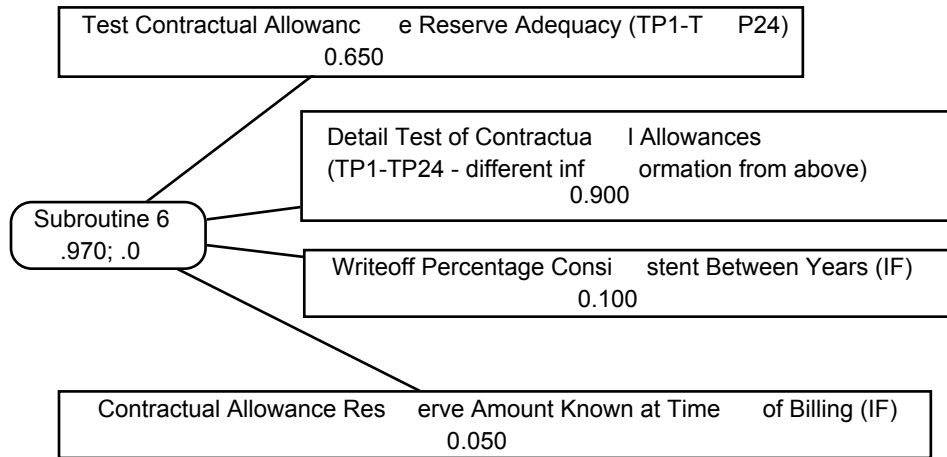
Test Contractual Allowance Reserve Adequacy (TP1-TP24)
0.650

Detail Test of Contractual Allowances
(TP1-TP24 - different information from above)
0.900

Subroutine 6
.970; .0

Writeoff Percentage Consistent Between Years (IF)
0.100

Contractual Allowance Reserve Amount Known at Time of Billing (IF)
0.050